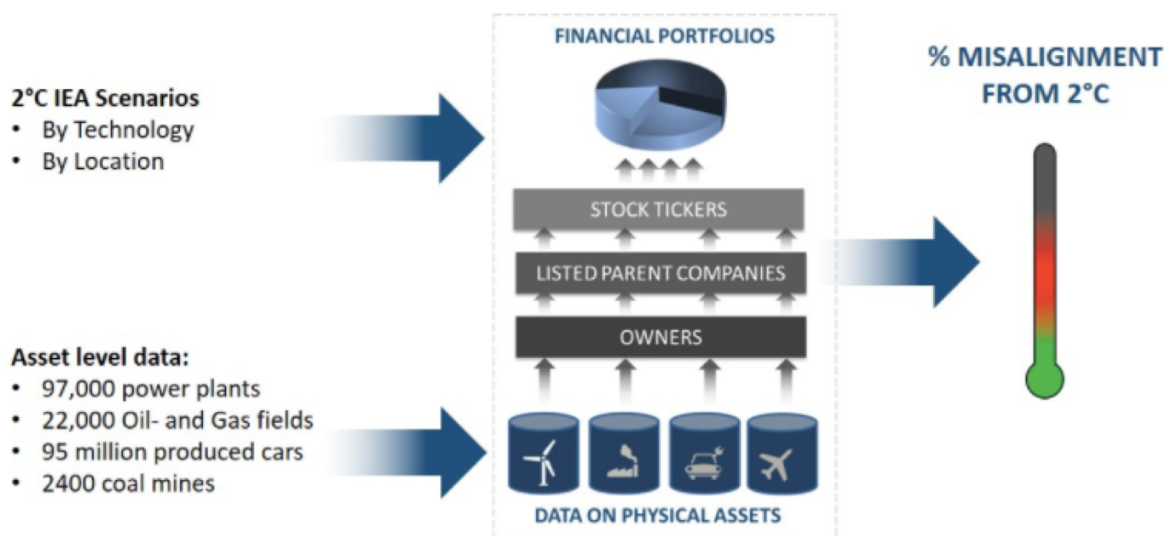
2°C IEA Scenarios
• By Technology
• By Location

Asset level data:
• 97,000 power plants
• 22,000 Oil- and Gas fields
• 95 million produced cars
• 2400 coal mines

FINANCIAL PORTFOLIOS

STOCK TICKERS

LISTED PARENT COMPANIES

OWNERS

DATA ON PHYSICAL ASSETS

% MISALIGNMENT FROM 2°C